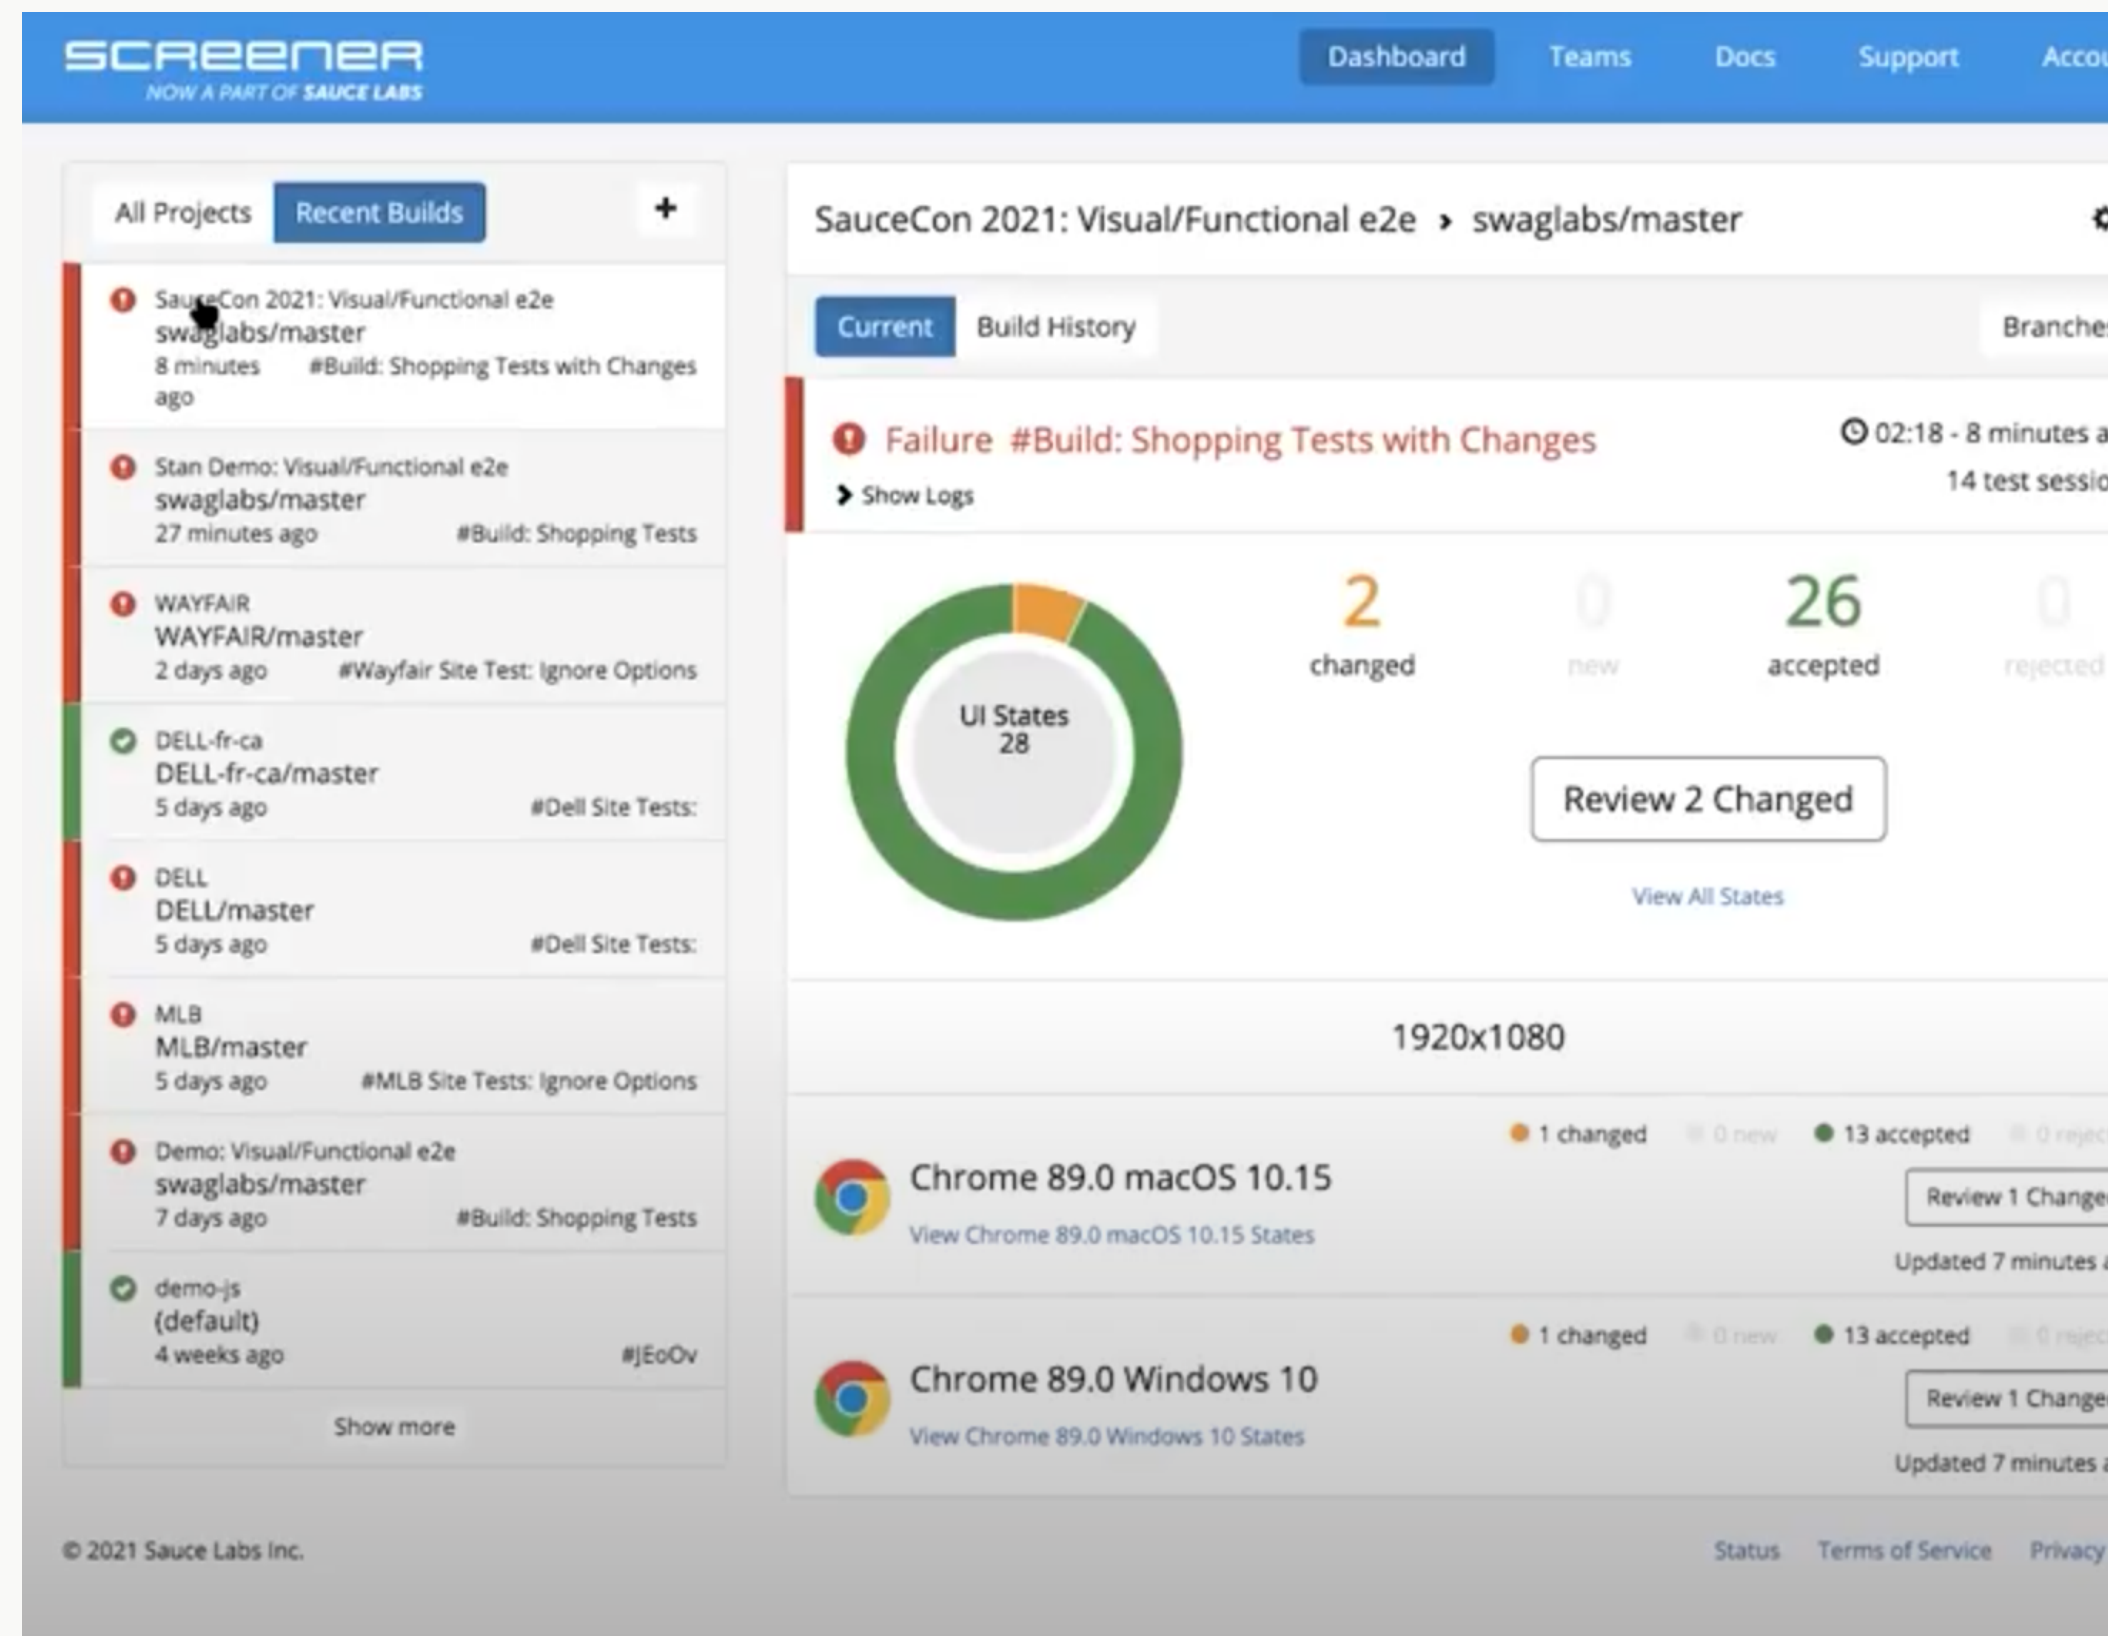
SCREENER
NOW A PART OF SAUCE LABS

Dashboard Teams Docs Support Accou

All Projects Recent Builds +

SauceCon 2021: Visual/Functional e2e
swaglabs/master
8 minutes ago #Build: Shopping Tests with Changes

Stan Demo: Visual/Functional e2e
swaglabs/master
27 minutes ago #Build: Shopping Tests

WAYFAIR
WAYFAIR/master
2 days ago #Wayfair Site Test: Ignore Options

DELL-fr-ca
DELL-fr-ca/master
5 days ago #Dell Site Tests:

DELL
DELL/master
5 days ago #Dell Site Tests:

MLB
MLB/master
5 days ago #MLB Site Tests: Ignore Options

Demo: Visual/Functional e2e
swaglabs/master
7 days ago #Build: Shopping Tests

demo-js
(default)
4 weeks ago #JEoOv

Show more

SauceCon 2021: Visual/Functional e2e › swaglabs/master

Current Build History Branche

Failure #Build: Shopping Tests with Changes
02:18 - 8 minutes a
Show Logs
14 test sessio

UI States 28

2 changed
0 new
26 accepted
0 rejected

Review 2 Changed

View All States

1920x1080

1 changed 0 new 13 accepted 0 rejec
Chrome 89.0 macOS 10.15
View Chrome 89.0 macOS 10.15 States
Review 1 Change
Updated 7 minutes

1 changed 0 new 13 accepted 0 rejec
Chrome 89.0 Windows 10
View Chrome 89.0 Windows 10 States
Review 1 Change
Updated 7 minutes

© 2021 Sauce Labs Inc.

Status Terms of Service Privacy